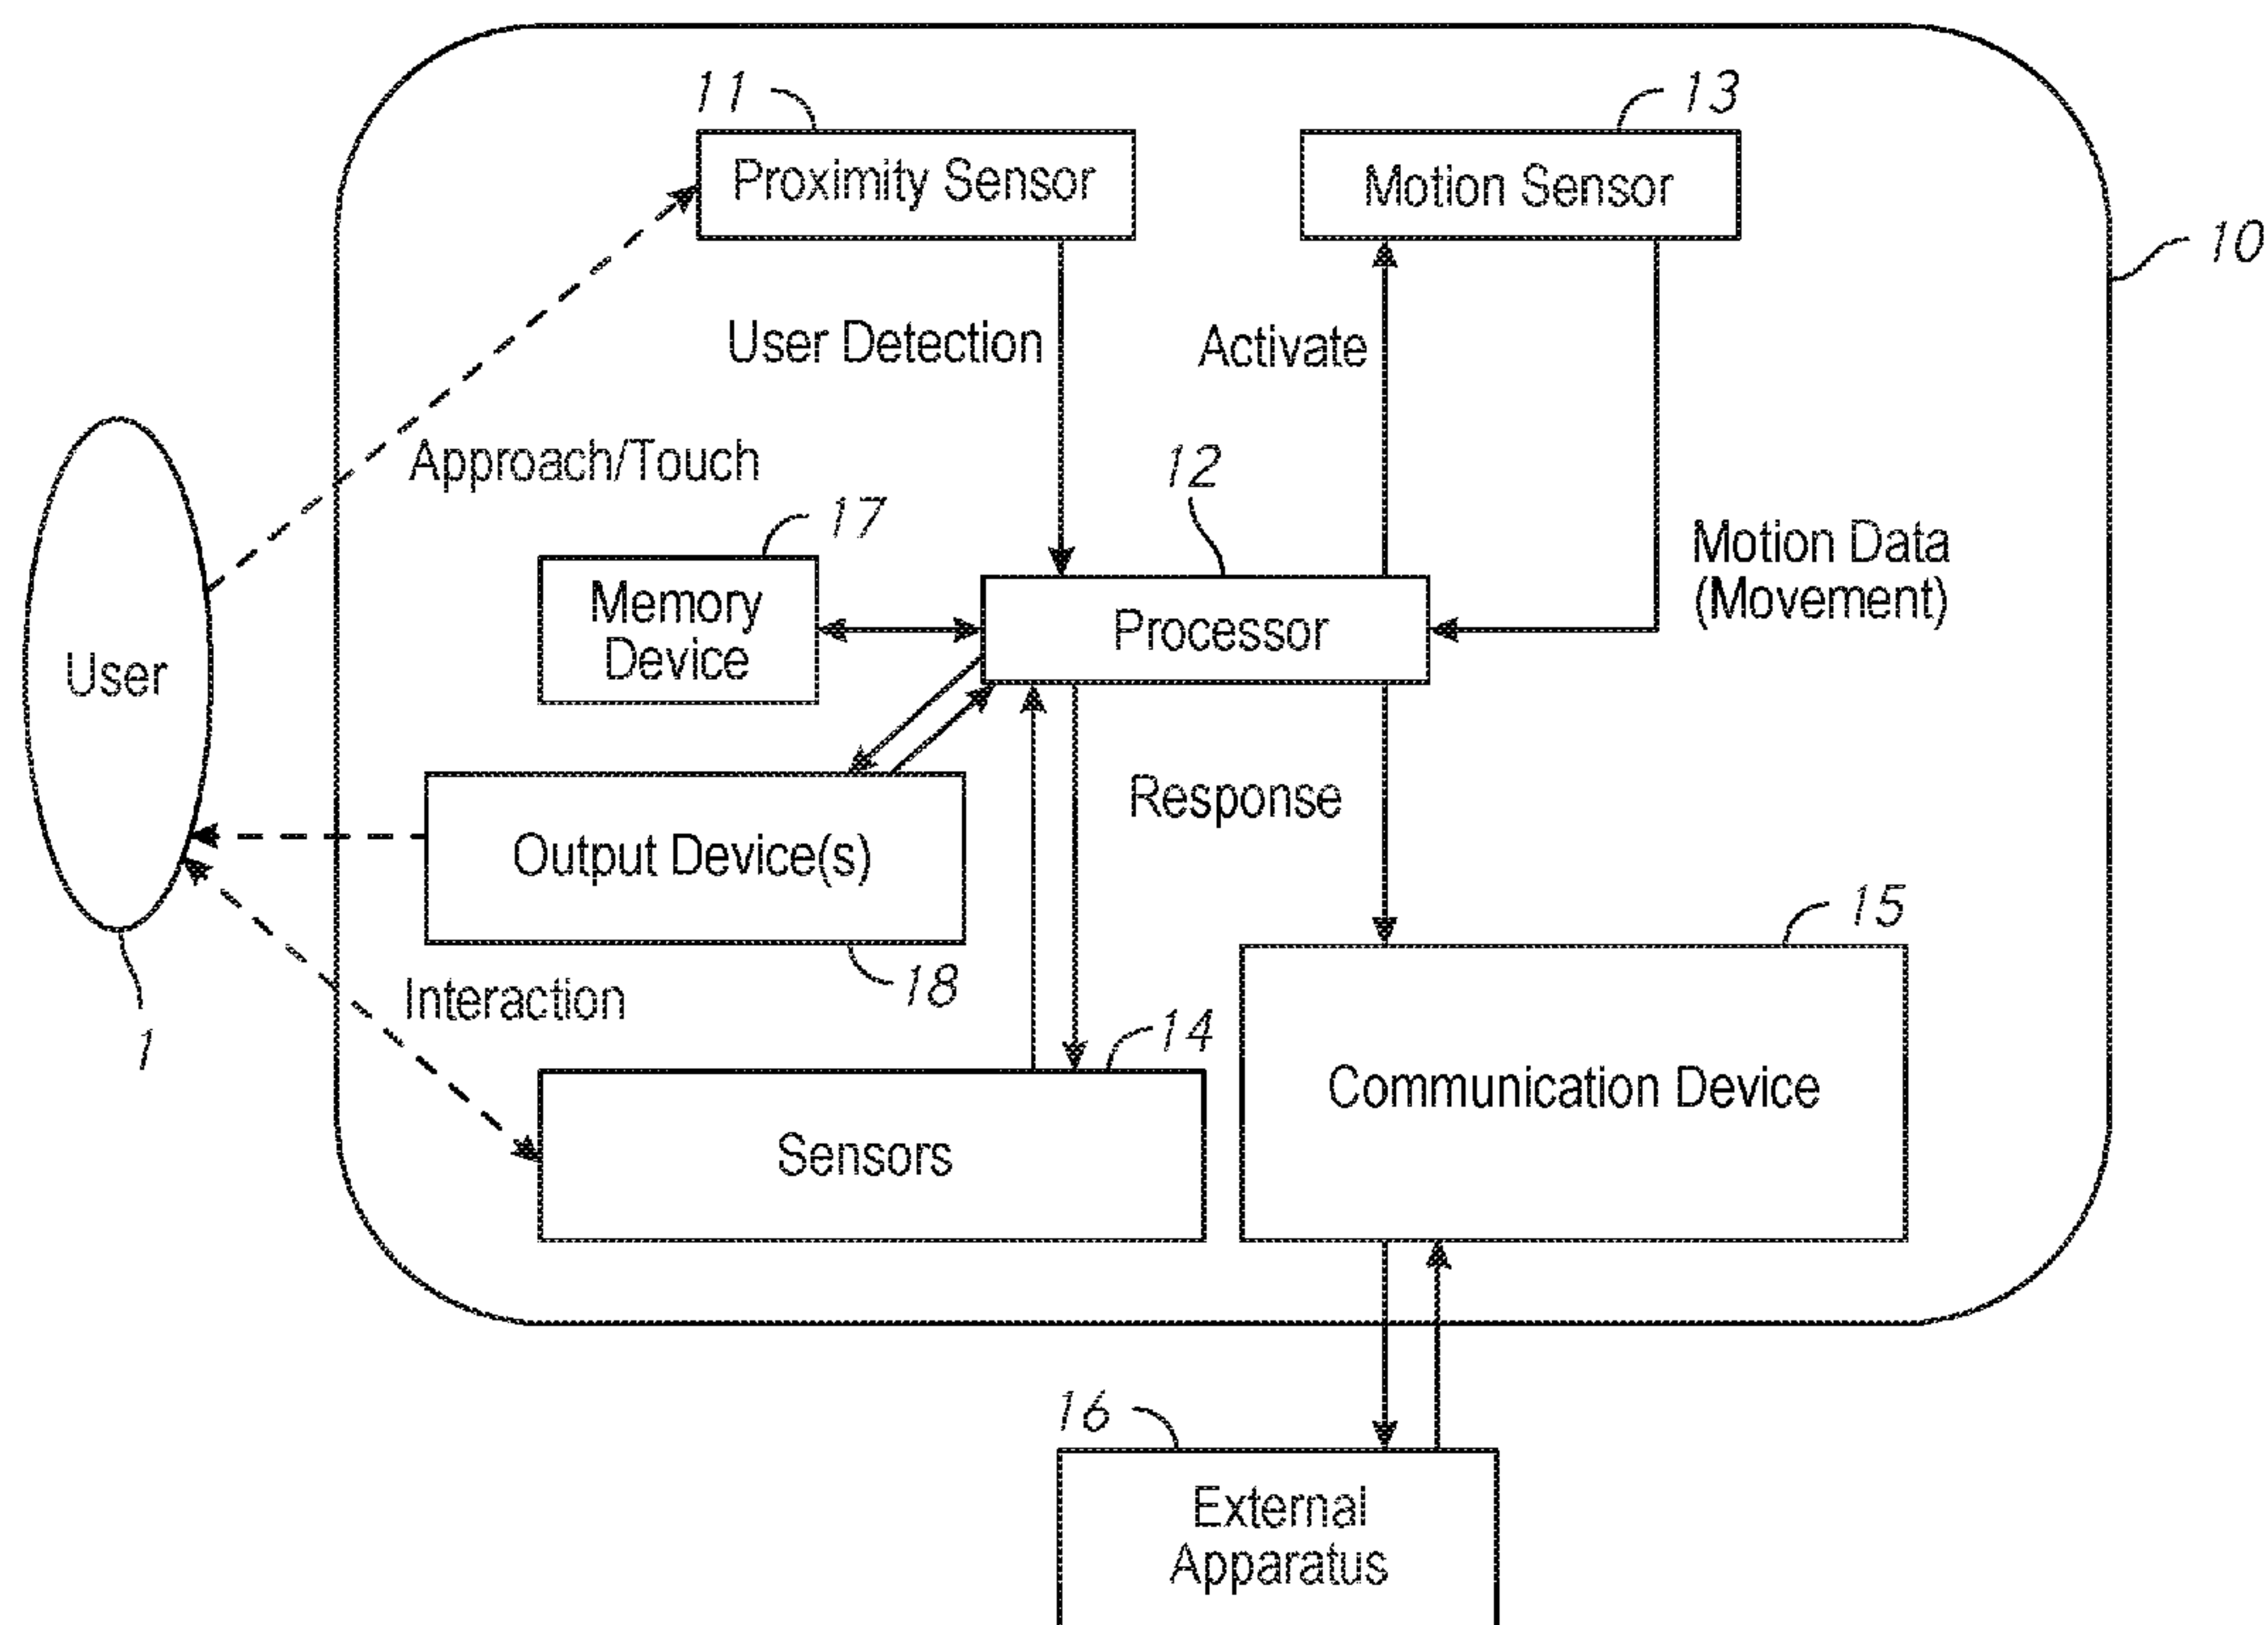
11
Proximity Sensor

13
Motion Sensor

10

User Detection

Activate

Approach/Touch

12

17
Memory Device

Processor

Motion Data (Movement)

User

Output Device(s)

Response

15

18

Interaction

14

1

Sensors

Communication Device

16
External Apparatus